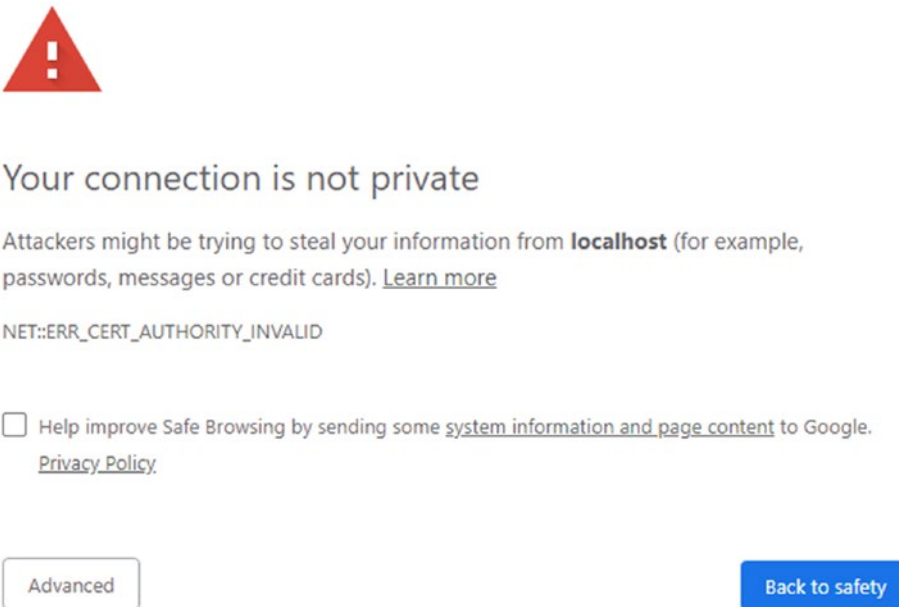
Your connection is not private

Attackers might be trying to steal your information from **localhost** (for example, passwords, messages or credit cards). Learn more

NET::ERR_CERT_AUTHORITY_INVALID

Help improve Safe Browsing by sending some system information and page content to Google. Privacy Policy

Advanced

Back to safety